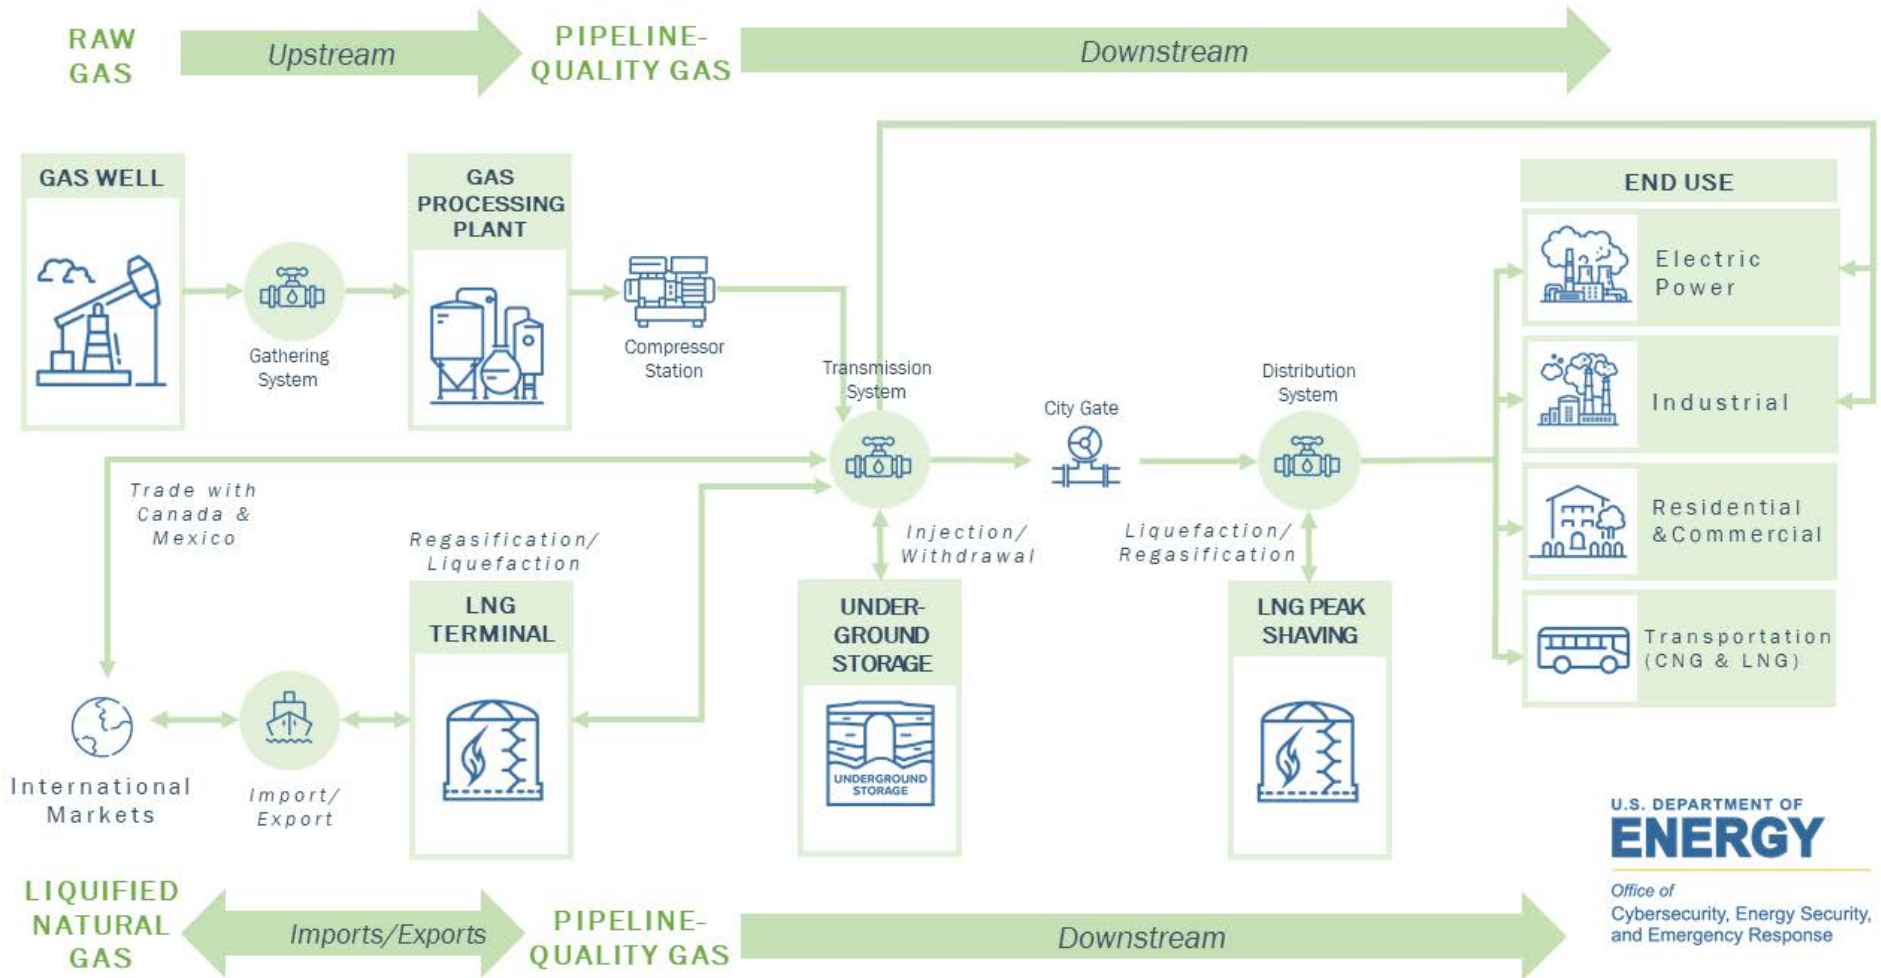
RAW GAS

Upstream

PIPELINE-QUALITY GAS

Downstream

GAS WELL

Gathering System

GAS PROCESSING PLANT

Compressor Station

Transmission System

City Gate

Distribution System

END USE

Electric Power

Industrial

Residential &Commercial

Transportation (CNG & LNG)

Trade with Canada & Mexico

Regasification/ Liquefaction

Injection/ Withdrawal

Liquefaction/ Regasification

LNG TERMINAL

UNDER-GROUND STORAGE

UNDERGROUND STORAGE

LNG PEAK SHAVING

International Markets

Import/ Export

U.S. DEPARTMENT OF ENERGY

Office of Cybersecurity, Energy Security, and Emergency Response

LIQUIFIED NATURAL GAS

Imports/Exports

PIPELINE-QUALITY GAS

Downstream